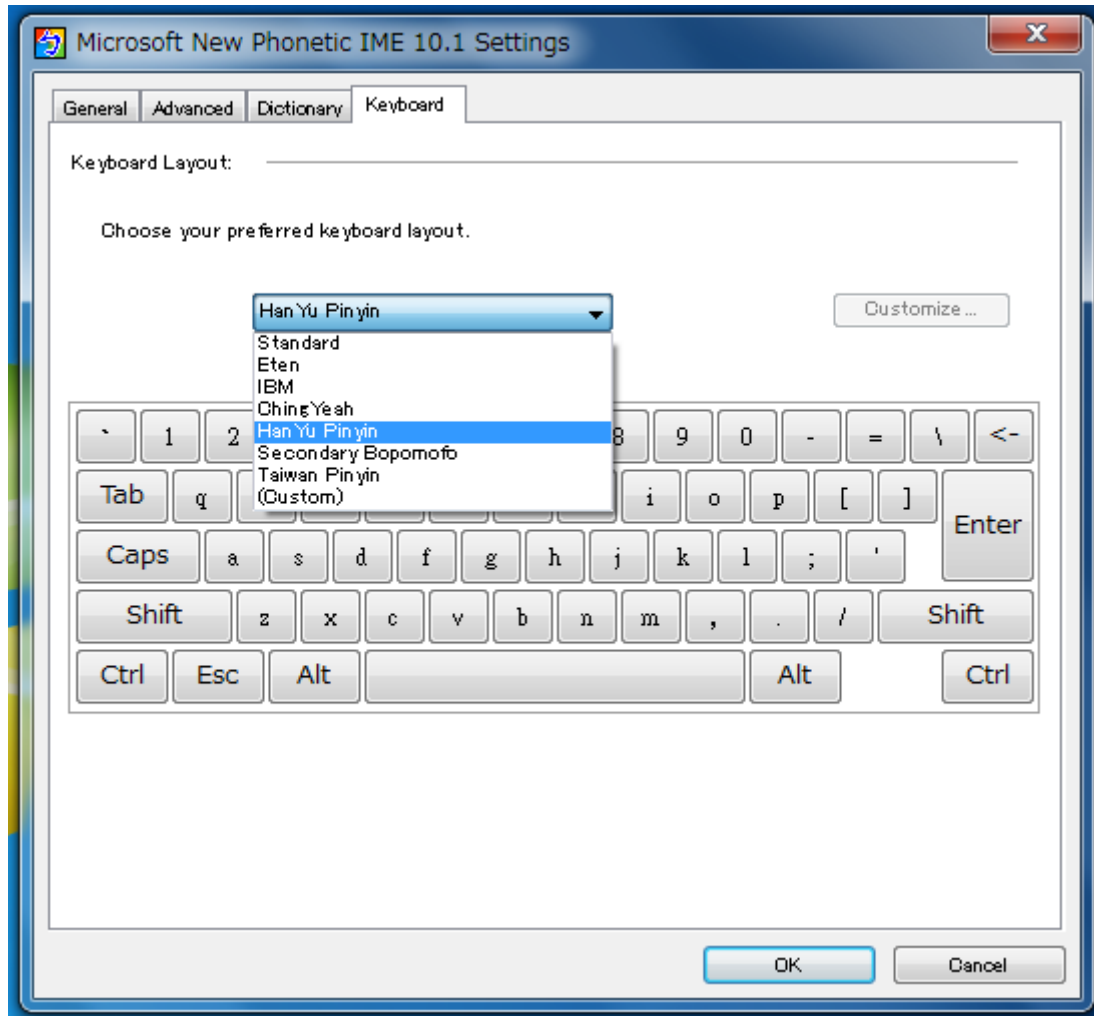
Microsoft New Phonetic IME 10.1 Settings

General Advanced Dictionary Keyboard

Keyboard Layout:

Choose your preferred keyboard layout.

Han Yu Pinyin

Customize ...

Standard
Eten
IBM
ChingYeah
Han Yu Pinyin
Secondary Bopomofo
Taiwan Pinyin
(Custom)

` 1 2 8 9 0 - = \ <-

Tab q i o p [ ] Enter

Caps a s d f g h j k l ; '

Shift z x c v b n m , . / Shift

Ctrl Esc Alt Alt Ctrl

OK Cancel